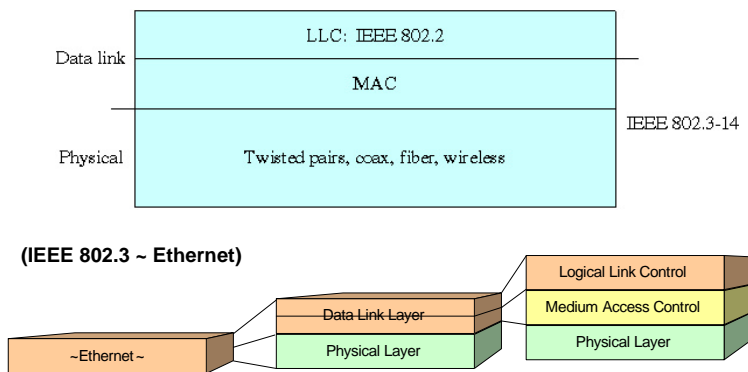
LLC: IEEE 802.2

Data link

MAC

IEEE 802.3-14

Physical

Twisted pairs, coax, fiber, wireless

(IEEE 802.3 ~ Ethernet)

Logical Link Control

Medium Access Control

Physical Layer

Data Link Layer

Physical Layer

~Ethernet~